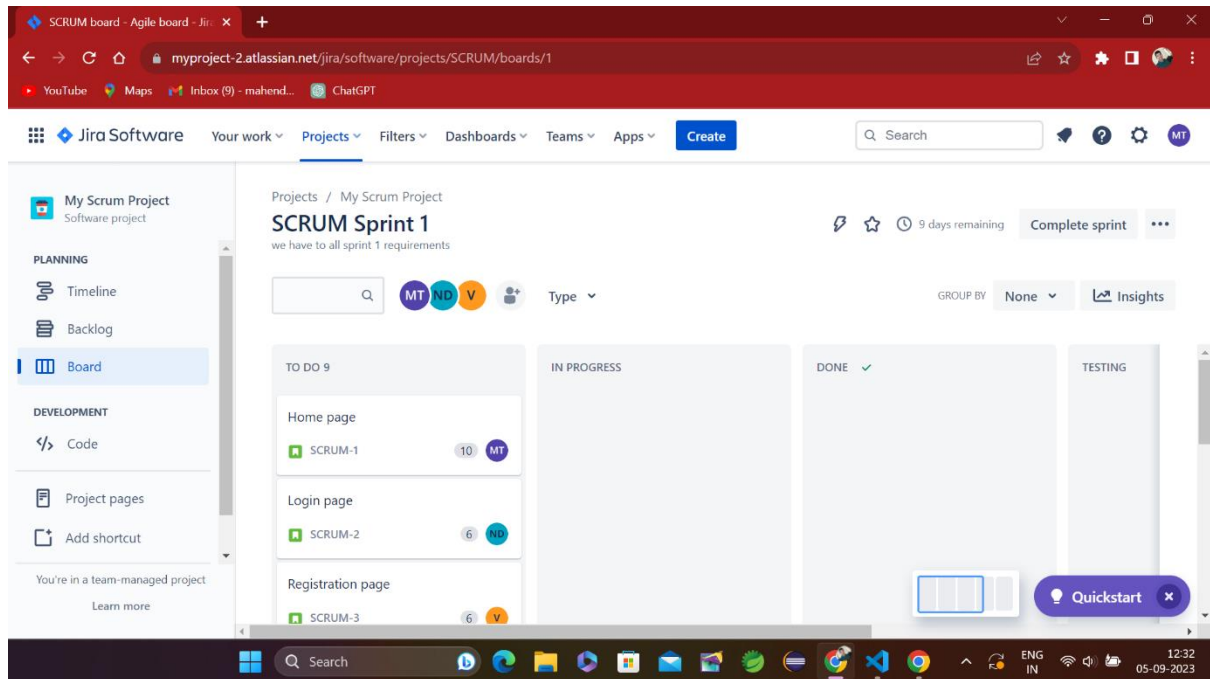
SCRUM board - Agile board - Jira ×
+
myproject-2.atlassian.net/jira/software/projects/SCRUM/boards/1
YouTube Maps Inbox (9) - mahend... ChatGPT

Jira Software Your work Projects Filters Dashboards Teams Apps Create
Search
MT

My Scrum Project
Software project

PLANNING
Timeline
Backlog
Board

DEVELOPMENT
Code

Project pages
Add shortcut

You're in a team-managed project
Learn more

Projects / My Scrum Project
SCRUM Sprint 1
we have to all sprint 1 requirements

9 days remaining Complete sprint •••

MT ND V
Type
GROUP BY None
Insights

TO DO 9
Home page
SCRUM-1 10 MT
Login page
SCRUM-2 6 ND
Registration page
SCRUM-3 6 V

IN PROGRESS

DONE ✓

TESTING

Quickstart ×

Search
ENG IN
12:32
05-09-2023